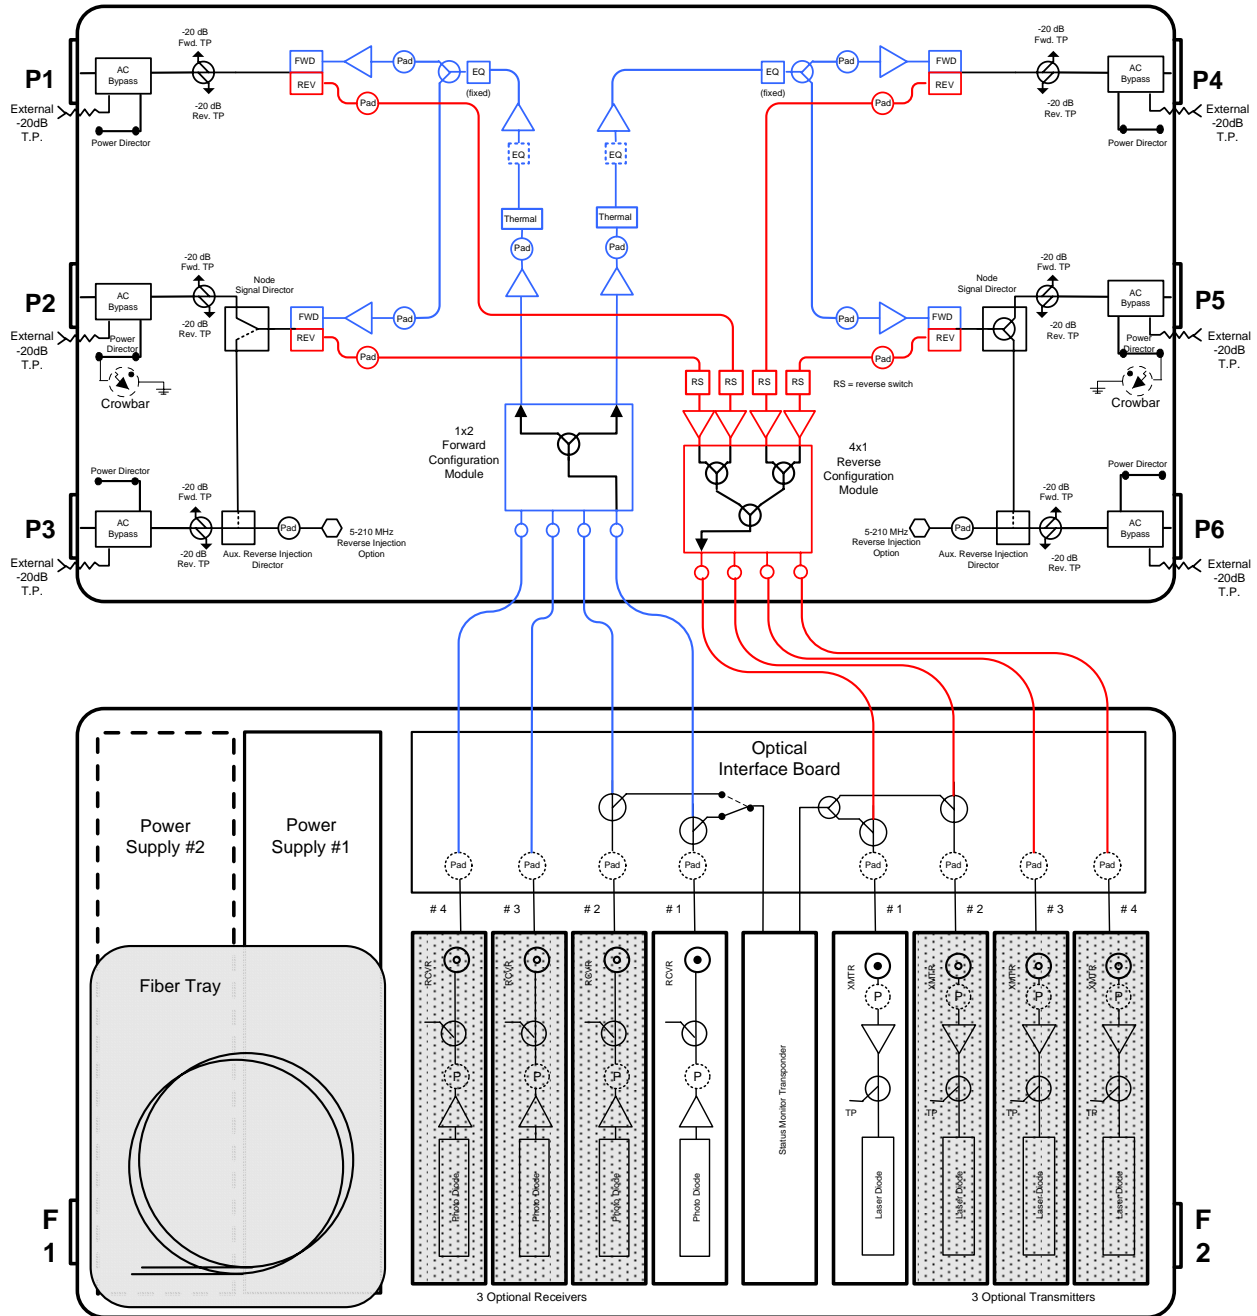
P1
External -20dB T.P.
AC Bypass
Power Director
-20 dB Fwd. TP
-20 dB Rev. TP
FWD
REV
Pad
Pad
EQ
(fixed)
EQ
Thermal
Pad

EQ
(fixed)
EQ
Thermal
Pad
Pad
FWD
REV
Pad
-20 dB Fwd. TP
-20 dB Rev. TP
AC Bypass
Power Director
P4
External -20dB T.P.

P2
External -20dB T.P.
AC Bypass
Power Director
Crowbar
-20 dB Fwd. TP
-20 dB Rev. TP
Node Signal Director
FWD
REV
Pad
Pad

Node Signal Director
-20 dB Fwd. TP
-20 dB Rev. TP
Pad
FWD
REV
Pad
AC Bypass
Power Director
Crowbar
P5
External -20dB T.P.

RS RS RS RS
RS = reverse switch

1x2 Forward Configuration Module

4x1 Reverse Configuration Module

P3
External -20dB T.P.
Power Director
AC Bypass
-20 dB Fwd. TP
-20 dB Rev. TP
Aux. Reverse Injection Director
Pad
5-210 MHz Reverse Injection Option

5-210 MHz Reverse Injection Option
Pad
Aux. Reverse Injection Director
-20 dB Fwd. TP
-20 dB Rev. TP
Power Director
AC Bypass
P6
External -20dB T.P.

Power Supply #2
Power Supply #1
Fiber Tray

Optical Interface Board
Pad Pad Pad Pad Pad Pad Pad Pad
# 4 # 3 # 2 # 1 # 1 # 2 # 3 # 4

RCVR P Photo Diode
RCVR P Photo Diode
RCVR P Photo Diode
RCVR P Photo Diode
Status Monitor Transponder
XMTR P TP Laser Diode
XMTR P TP Laser Diode
XMTR P TP Laser Diode
XMTR P TP Laser Diode

3 Optional Receivers
3 Optional Transmitters

F 1
F 2